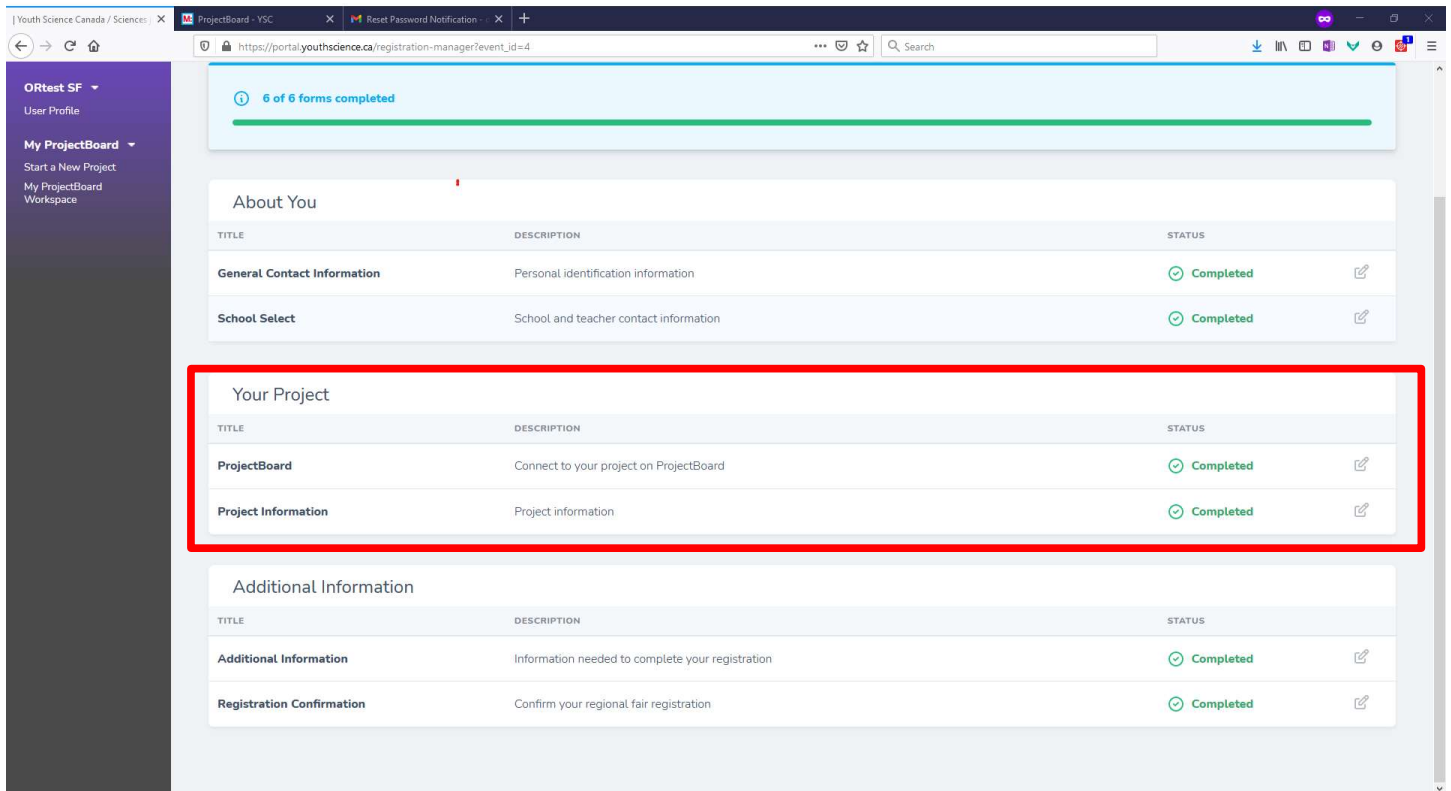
| Youth Science Canada / Sciences | ProjectBoard - YSC | Reset Password Notification - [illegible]

https://portal.youthscience.ca/registration-manager?event_id=4

Search

ORtest SF
User Profile

My ProjectBoard
Start a New Project
My ProjectBoard Workspace

6 of 6 forms completed

About You

| TITLE | DESCRIPTION | STATUS |
|---|---|---|
| General Contact Information | Personal identification information | Completed |
| School Select | School and teacher contact information | Completed |

Your Project

| TITLE | DESCRIPTION | STATUS |
|---|---|---|
| ProjectBoard | Connect to your project on ProjectBoard | Completed |
| Project Information | Project information | Completed |

Additional Information

| TITLE | DESCRIPTION | STATUS |
|---|---|---|
| Additional Information | Information needed to complete your registration | Completed |
| Registration Confirmation | Confirm your regional fair registration | Completed |